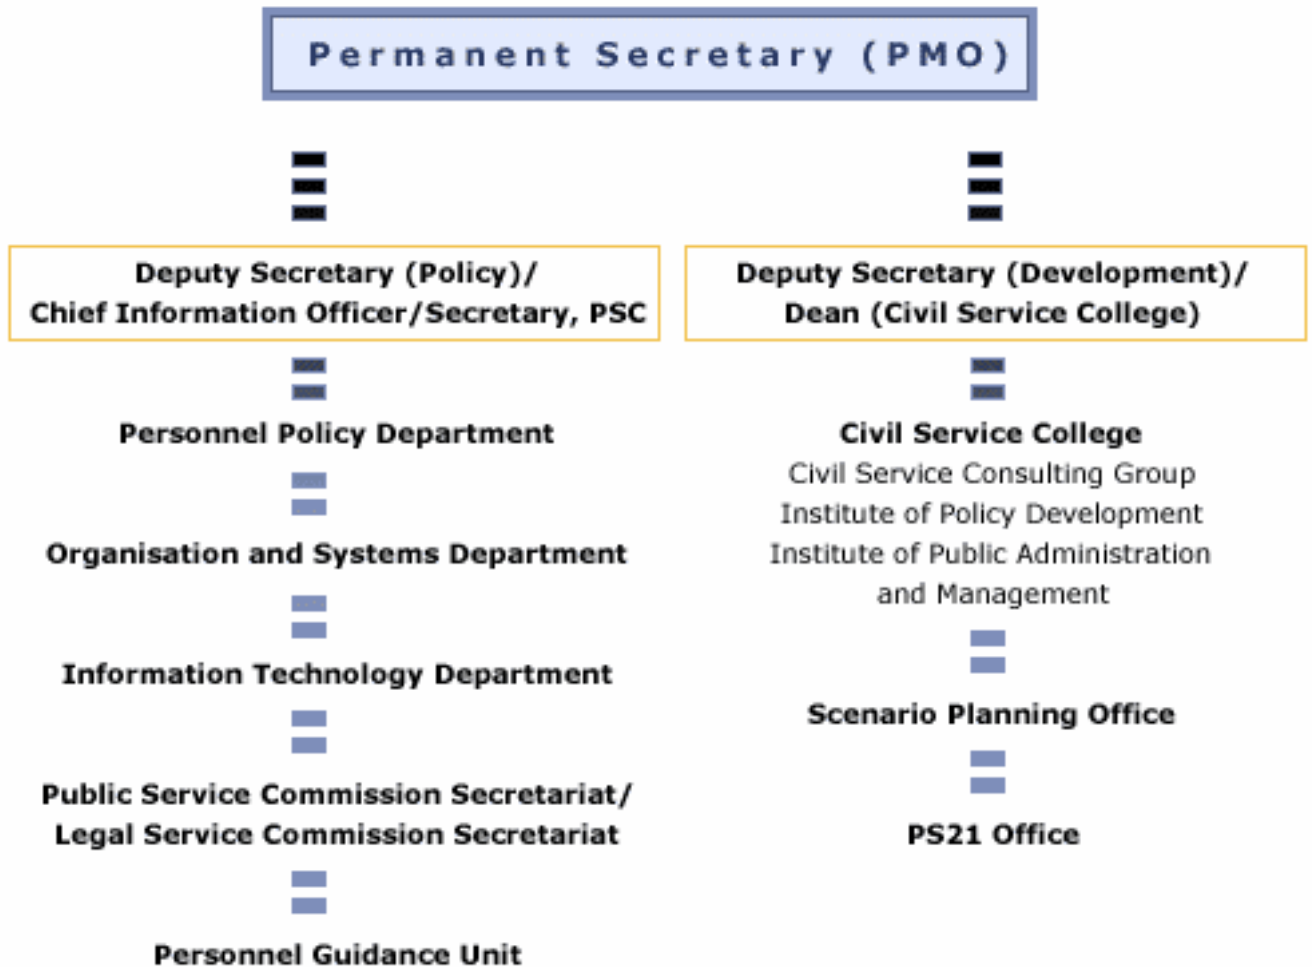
Permanent Secretary (PMO)

Deputy Secretary (Policy)/
Chief Information Officer/Secretary, PSC

Personnel Policy Department

Organisation and Systems Department

Information Technology Department

Public Service Commission Secretariat/
Legal Service Commission Secretariat

Personnel Guidance Unit

Deputy Secretary (Development)/
Dean (Civil Service College)

Civil Service College
Civil Service Consulting Group
Institute of Policy Development
Institute of Public Administration and Management

Scenario Planning Office

PS21 Office